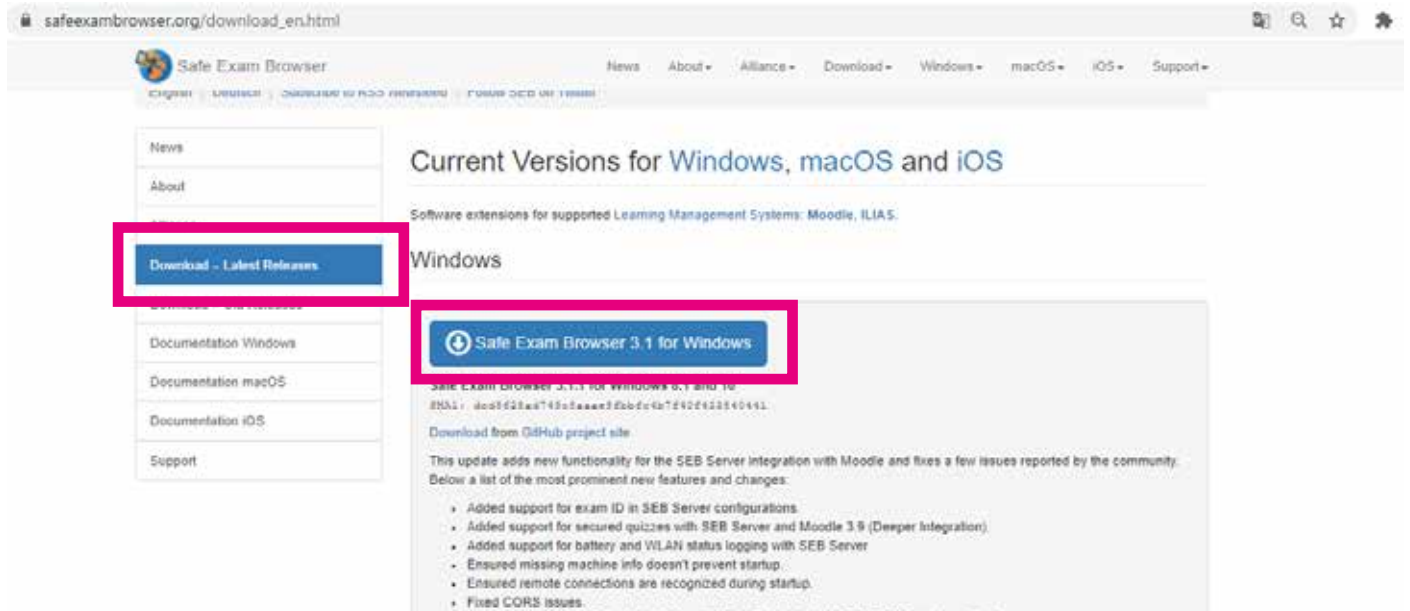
safeexambrowser.org/download_en.html

Safe Exam Browser

News About Alliance Download Windows macOS iOS Support

English | Deutsch | Subscribe to RSS Newsfeed | Follow SEB on Twitter

News
About
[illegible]
Download - Latest Releases
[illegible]
Documentation Windows
Documentation macOS
Documentation iOS
Support

Current Versions for Windows, macOS and iOS

Software extensions for supported Learning Management Systems: Moodle, ILIAS.

Windows

Safe Exam Browser 3.1 for Windows

Safe Exam Browser 3.1.1 for Windows 8.1 and 10
SHA1: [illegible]

Download from GitHub project site

This update adds new functionality for the SEB Server integration with Moodle and fixes a few issues reported by the community. Below a list of the most prominent new features and changes:

- Added support for exam ID in SEB Server configurations.
- Added support for secured quizzes with SEB Server and Moodle 3.9 (Deeper Integration).
- Added support for battery and WLAN status logging with SEB Server
- Ensured missing machine info doesn't prevent startup.
- Ensured remote connections are recognized during startup.
- Fixed CORS issues.